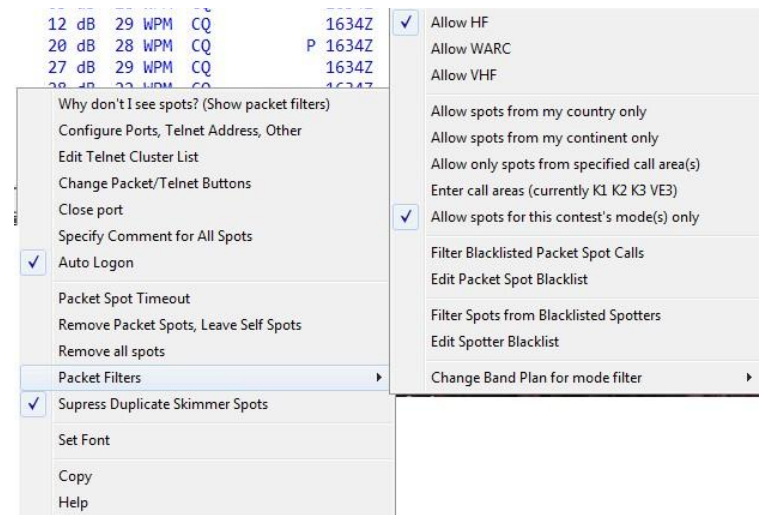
12 dB 29 WPM CQ 1634Z
20 dB 28 WPM CQ P 1634Z
27 dB 29 WPM CQ 1634Z

Why don't I see spots? (Show packet filters)
Configure Ports, Telnet Address, Other
Edit Telnet Cluster List
Change Packet/Telnet Buttons
Close port
Specify Comment for All Spots
✓ Auto Logon

Packet Spot Timeout
Remove Packet Spots, Leave Self Spots
Remove all spots
Packet Filters
✓ Supress Duplicate Skimmer Spots

Set Font

Copy
Help

✓ Allow HF
Allow WARC
Allow VHF

Allow spots from my country only
Allow spots from my continent only
Allow only spots from specified call area(s)
Enter call areas (currently K1 K2 K3 VE3)
✓ Allow spots for this contest's mode(s) only

Filter Blacklisted Packet Spot Calls
Edit Packet Spot Blacklist

Filter Spots from Blacklisted Spotters
Edit Spotter Blacklist

Change Band Plan for mode filter